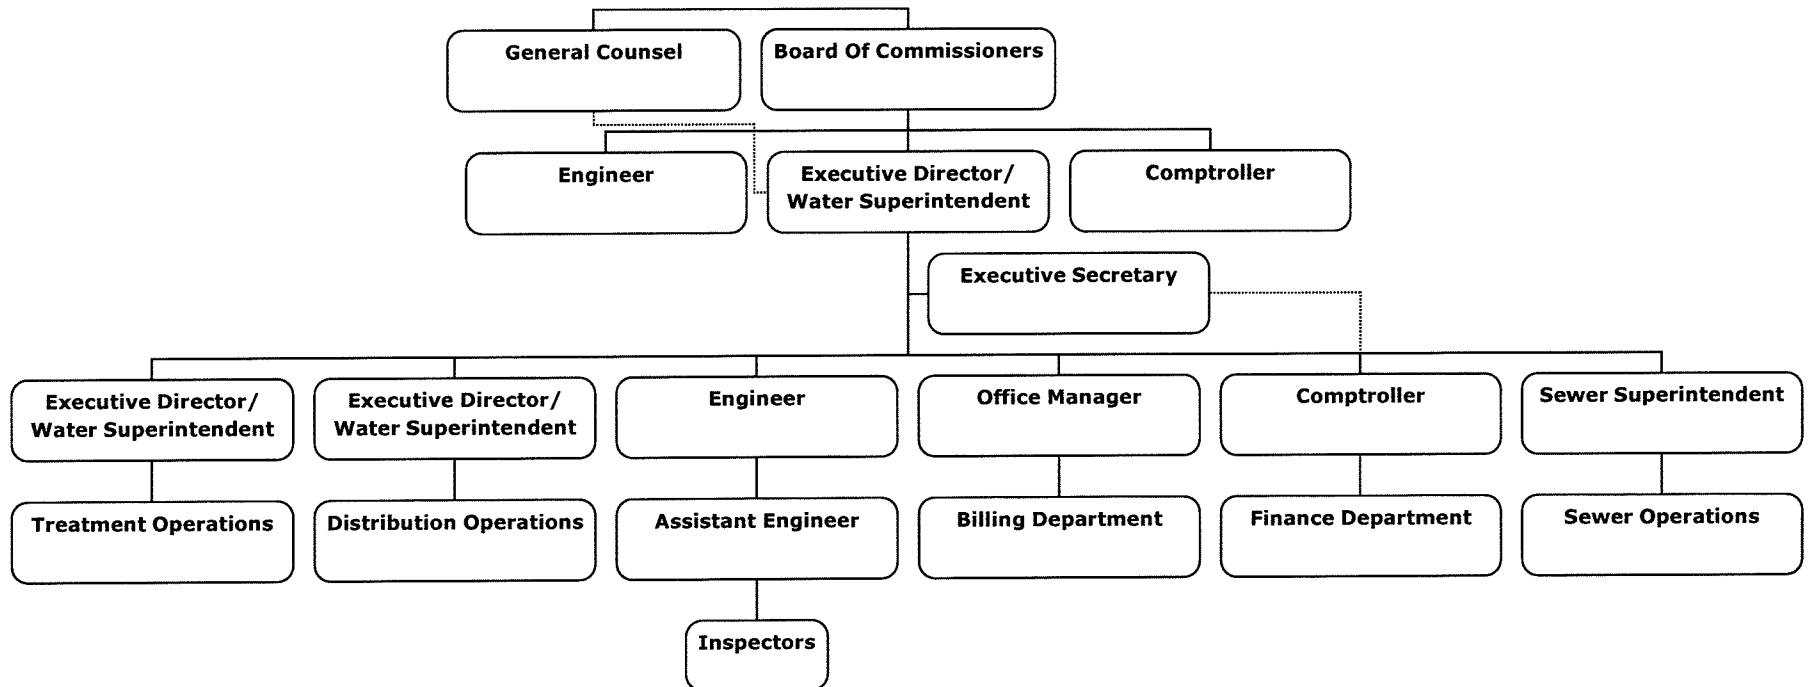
General Counsel

Board Of Commissioners

Engineer

Executive Director/ Water Superintendent

Comptroller

Executive Secretary

Executive Director/ Water Superintendent

Executive Director/ Water Superintendent

Engineer

Office Manager

Comptroller

Sewer Superintendent

Treatment Operations

Distribution Operations

Assistant Engineer

Billing Department

Finance Department

Sewer Operations

Inspectors